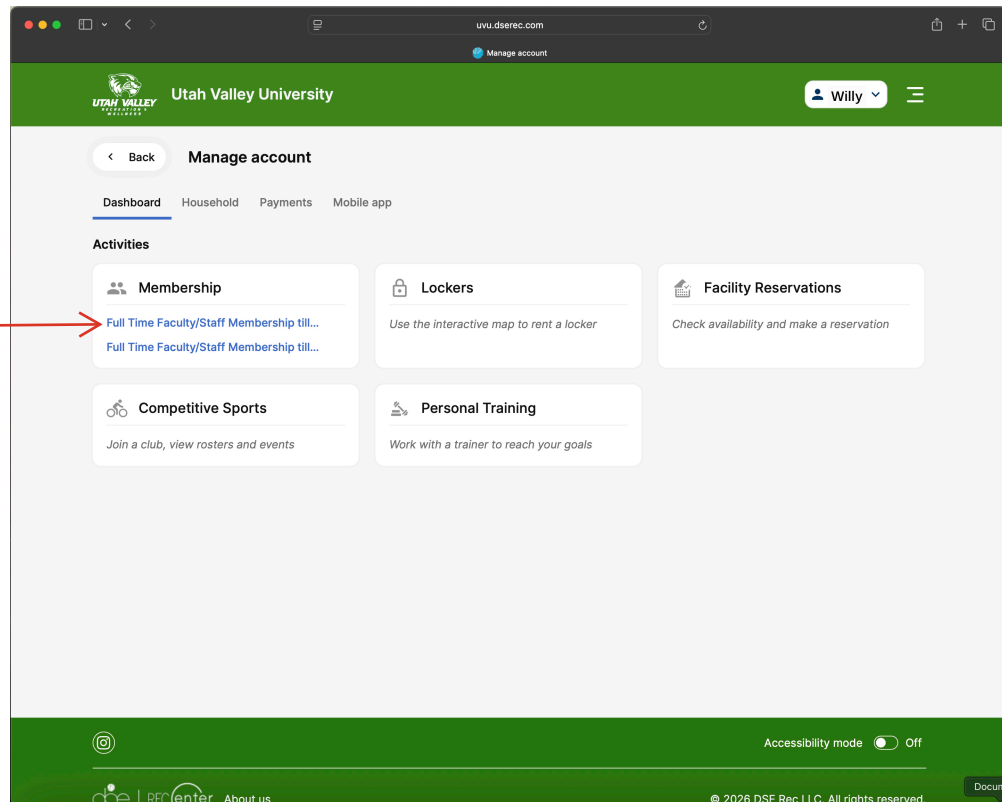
uvu.dserec.com

Manage account

UTAH VALLEY RECREATION & WELLNESS

Utah Valley University

Willy

Back

Manage account

Dashboard Household Payments Mobile app

Activities

Membership

Full Time Faculty/Staff Membership till...

Full Time Faculty/Staff Membership till...

Lockers

Use the interactive map to rent a locker

Facility Reservations

Check availability and make a reservation

Competitive Sports

Join a club, view rosters and events

Personal Training

Work with a trainer to reach your goals

Accessibility mode Off

dse | RECenter About us

© 2026 DSE Rec LLC. All rights reserved

Docu